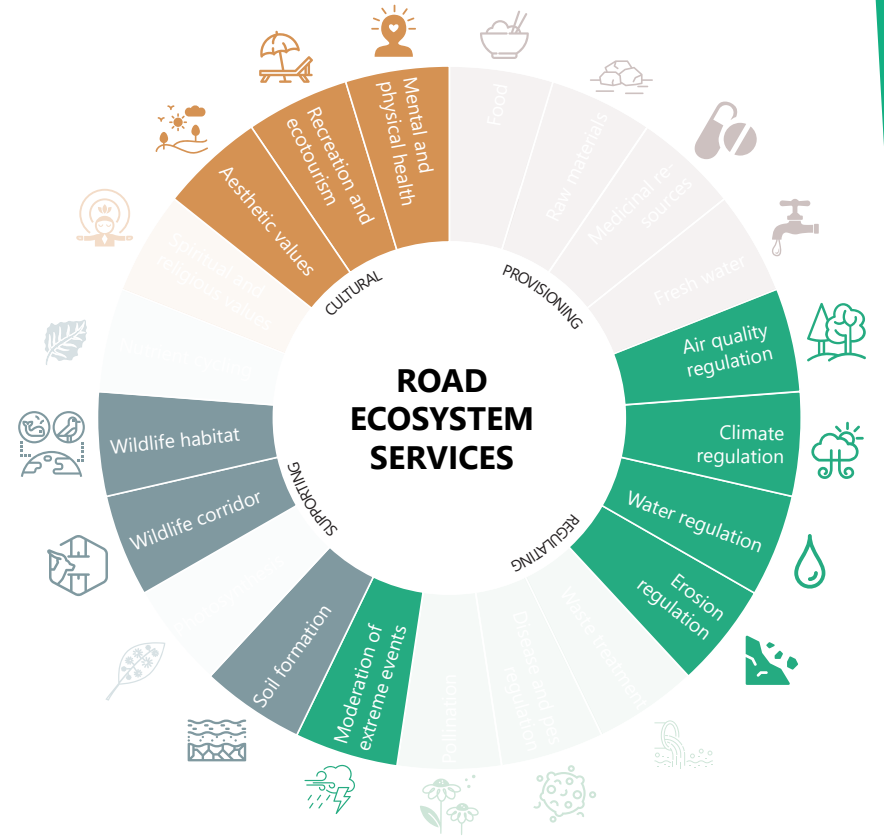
ROAD ECOSYSTEM SERVICES

CULTURAL

Mental and physical health

Recreation and ecotourism

Aesthetic values

Spiritual and religious values

PROVISIONING

Food

Raw materials

Medicinal resources

Fresh water

REGULATING

Air quality regulation

Climate regulation

Water regulation

Erosion regulation

Waste treatment

Disease and pest regulation

Pollination

Moderation of extreme events

SUPPORTING

Soil formation

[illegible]

Wildlife corridor

Wildlife habitat

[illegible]